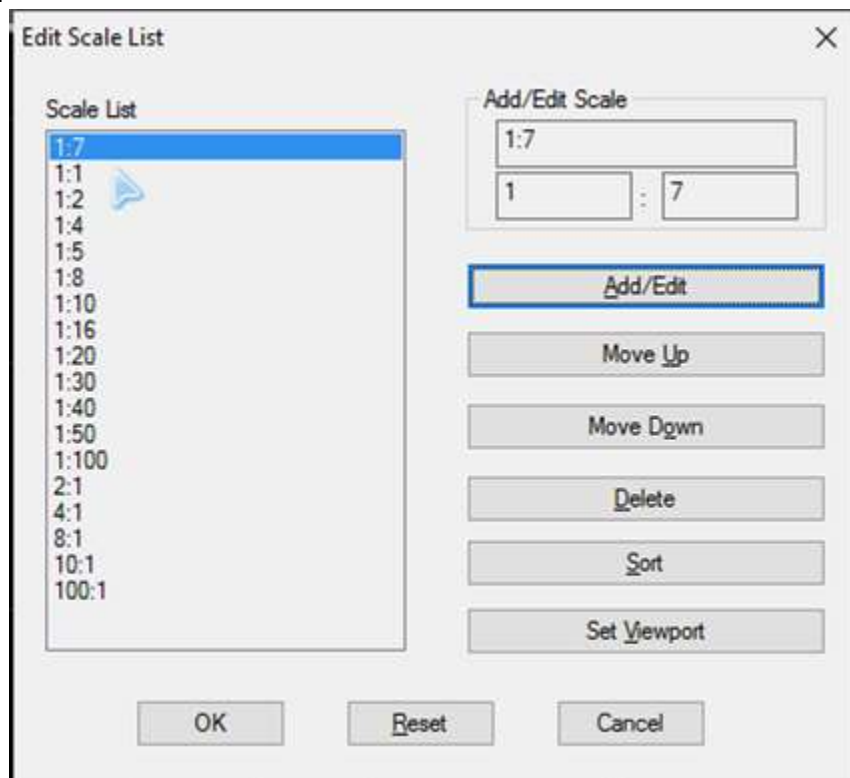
Edit Scale List

×

Scale List

1:7
1:1
1:2
1:4
1:5
1:8
1:10
1:16
1:20
1:30
1:40
1:50
1:100
2:1
4:1
8:1
10:1
100:1

Add/Edit Scale

1:7

1 : 7

Add/Edit

Move Up

Move Down

Delete

Sort

Set Viewport

OK

Reset

Cancel